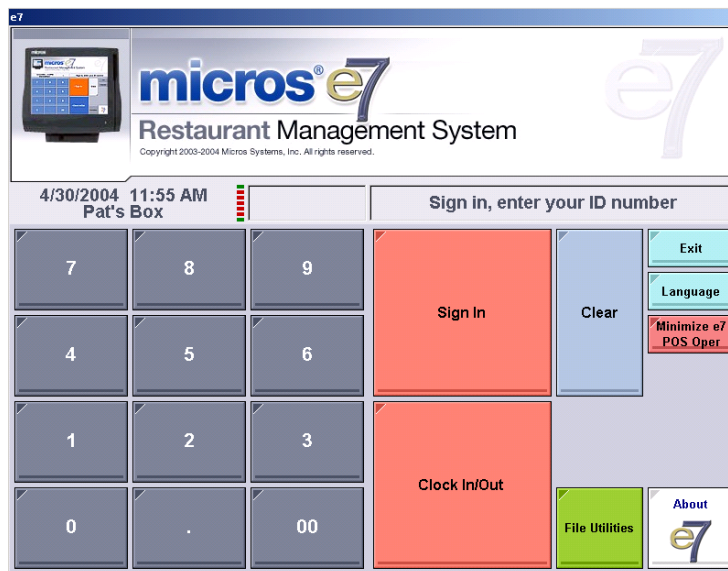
e7

micros® e7
Restaurant Management System
Copyright 2003-2004 Micros Systems, Inc. All rights reserved.

4/30/2004 11:55 AM
Pat's Box

Sign in, enter your ID number

7 8 9
4 5 6
1 2 3
0 . 00

Sign In
Clear
Exit
Language
Minimize e7 POS Oper
Clock In/Out
File Utilities
About
e7